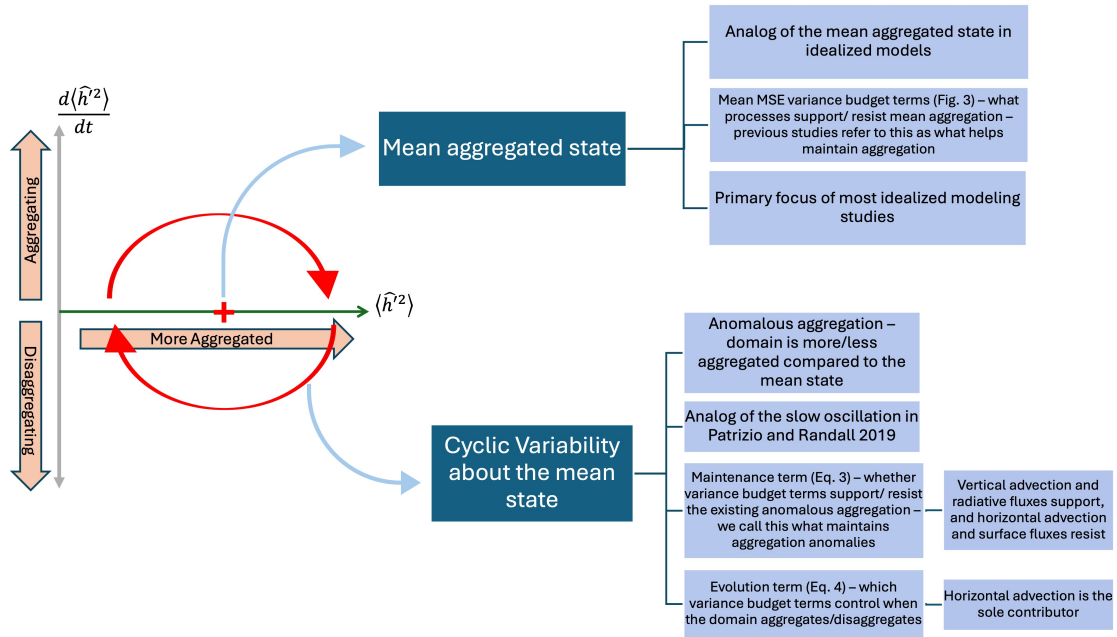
$\frac{d\langle\widehat{h}'^2\rangle}{dt}$

Aggregating

Disaggregating

$\langle\widehat{h}'^2\rangle$

More Aggregated

Mean aggregated state

Analog of the mean aggregated state in idealized models

Mean MSE variance budget terms (Fig. 3) – what processes support/ resist mean aggregation – previous studies refer to this as what helps maintain aggregation

Primary focus of most idealized modeling studies

Cyclic Variability about the mean state

Anomalous aggregation – domain is more/less aggregated compared to the mean state

Analog of the slow oscillation in Patrizio and Randall 2019

Maintenance term (Eq. 3) – whether variance budget terms support/ resist the existing anomalous aggregation – we call this what maintains aggregation anomalies

Vertical advection and radiative fluxes support, and horizontal advection and surface fluxes resist

Evolution term (Eq. 4) – which variance budget terms control when the domain aggregates/disaggregates

Horizontal advection is the sole contributor